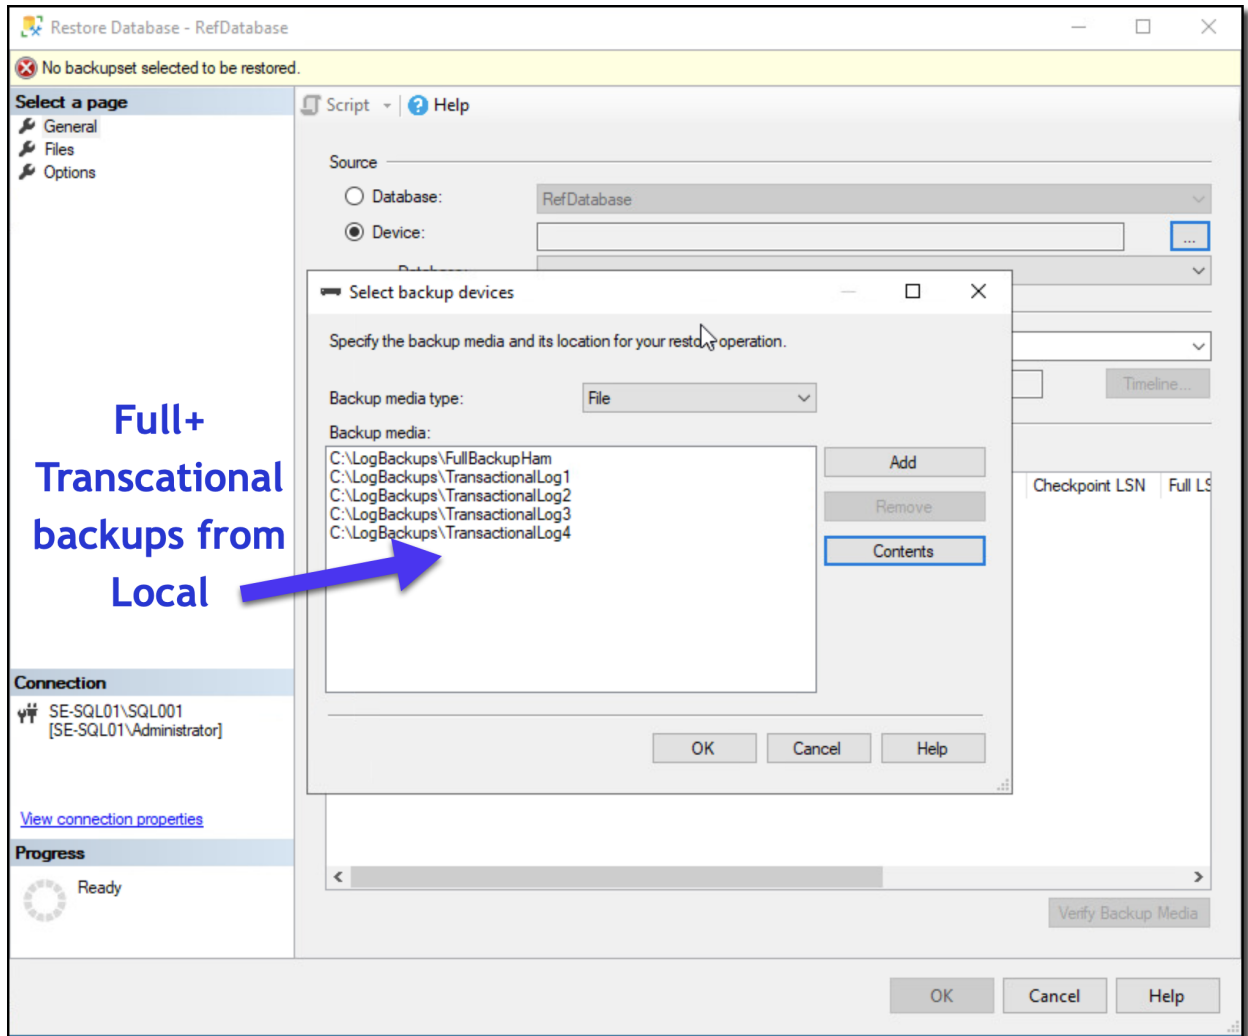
Restore Database - RefDatabase

No backupset selected to be restored.

Select a page
General
Files
Options

Script
Help

Source
Database: RefDatabase
Device:
...

Select backup devices

Specify the backup media and its location for your restore operation.

Backup media type: File

Backup media:
C:\LogBackups\FullBackupHam
C:\LogBackups\TransactionalLog1
C:\LogBackups\TransactionalLog2
C:\LogBackups\TransactionalLog3
C:\LogBackups\TransactionalLog4

Add
Remove
Contents

OK
Cancel
Help

Timeline...

Checkpoint LSN
Full LS

Full+ Transcational backups from Local

Connection
SE-SQL01\SQL001
[SE-SQL01\Administrator]

View connection properties

Progress
Ready

Verify Backup Media

OK
Cancel
Help